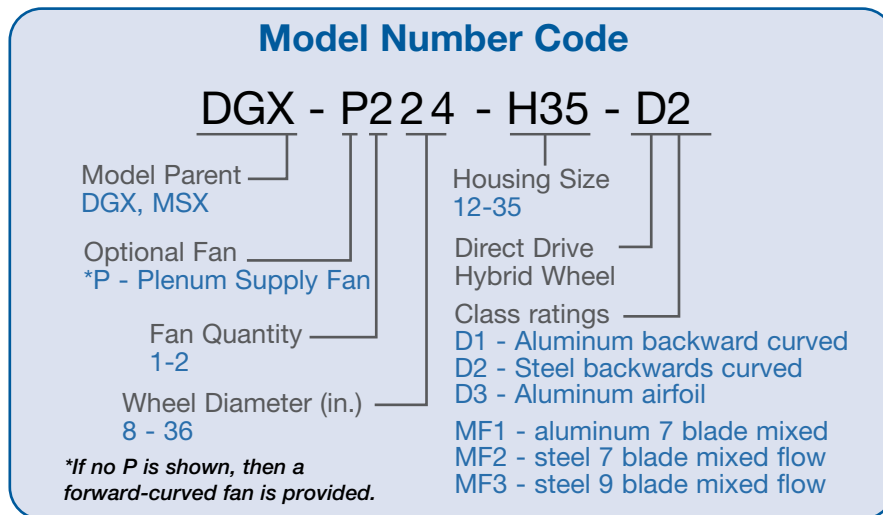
Model Number Code

DGX - P2 2 4 - H35 - D2

Model Parent
DGX, MSX

Optional Fan
*P - Plenum Supply Fan

Fan Quantity
1-2

Wheel Diameter (in.)
8 - 36

*If no P is shown, then a forward-curved fan is provided.

Housing Size
12-35

Direct Drive
Hybrid Wheel

Class ratings
D1 - Aluminum backward curved
D2 - Steel backwards curved
D3 - Aluminum airfoil

MF1 - aluminum 7 blade mixed
MF2 - steel 7 blade mixed flow
MF3 - steel 9 blade mixed flow